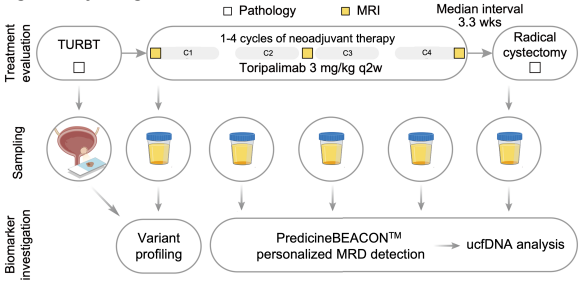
□ Pathology ■ MRI

Median interval 3.3 wks

Treatment evaluation

TURBT □

1-4 cycles of neoadjuvant therapy

C1 C2 C3 C4

Toripalimab 3 mg/kg q2w

Radical cystectomy □

Sampling

Biomarker investigation

Variant profiling

PredicineBEACON$^{TM}$ personalized MRD detection

ucfDNA analysis